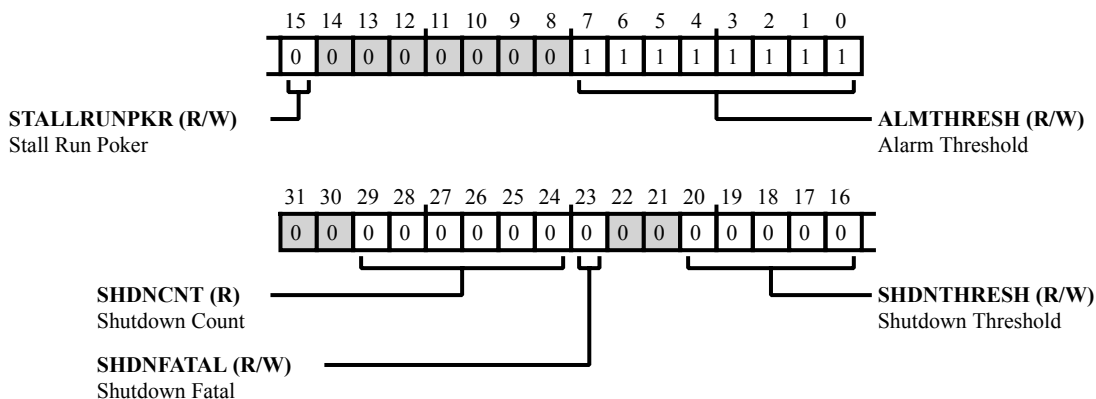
| 15 | 14 | 13 | 12 | 11 | 10 | 9 | 8 | 7 | 6 | 5 | 4 | 3 | 2 | 1 | 0 |
|---|---|---|---|---|---|---|---|---|---|---|---|---|---|---|---|
| 0 | 0 | 0 | 0 | 0 | 0 | 0 | 0 | 1 | 1 | 1 | 1 | 1 | 1 | 1 | 1 |

**STALLRUNPKR (R/W)**
Stall Run Poker

**ALMTHRESH (R/W)**
Alarm Threshold

| 31 | 30 | 29 | 28 | 27 | 26 | 25 | 24 | 23 | 22 | 21 | 20 | 19 | 18 | 17 | 16 |
|---|---|---|---|---|---|---|---|---|---|---|---|---|---|---|---|
| 0 | 0 | 0 | 0 | 0 | 0 | 0 | 0 | 0 | 0 | 0 | 0 | 0 | 0 | 0 | 0 |

**SHDNCNT (R)**
Shutdown Count

**SHDNTHRESH (R/W)**
Shutdown Threshold

**SHDNFATAL (R/W)**
Shutdown Fatal